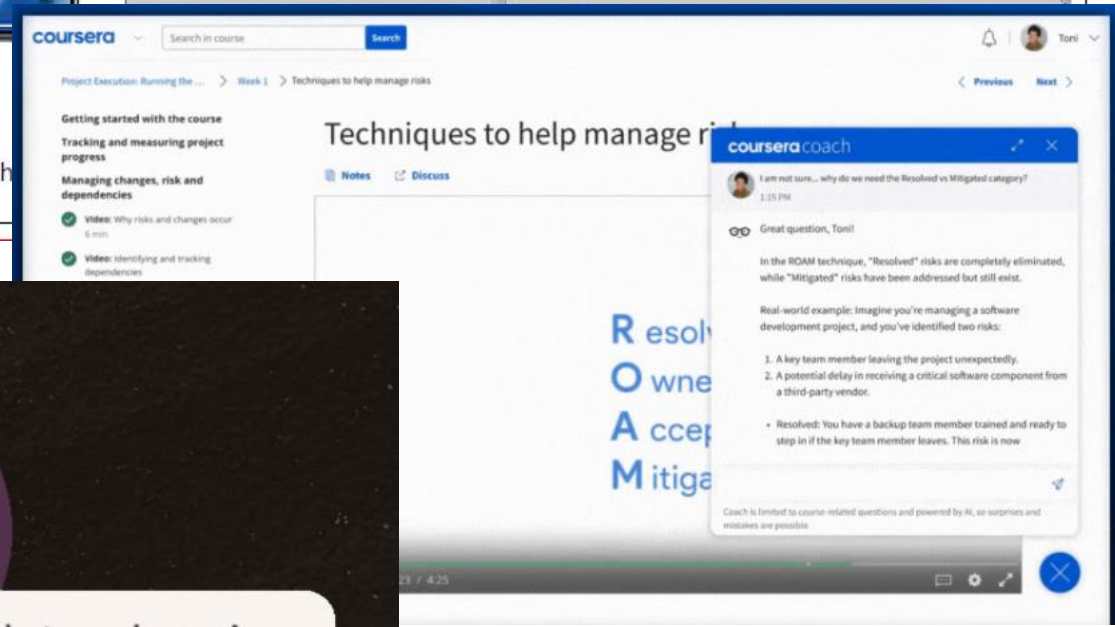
coursera

Search in course

Search

Toni

Project Execution: Running the ... > Week 1 > Techniques to help manage risks

< Previous Next >

Getting started with the course

Tracking and measuring project progress

Managing changes, risk and dependencies

Video: Why risks and changes occur 6 min

Video: Identifying and tracking dependencies

Techniques to help manage ri

Notes Discuss

R esol
O wne
A ccep
M itiga

23 / 4:25

coursera coach

I am not sure... why do we need the Resolved vs Mitigated category?
1:15 PM

Great question, Toni!

In the ROAM technique, "Resolved" risks are completely eliminated, while "Mitigated" risks have been addressed but still exist.

Real-world example: Imagine you're managing a software development project, and you've identified two risks:

1. A key team member leaving the project unexpectedly.
2. A potential delay in receiving a critical software component from a third-party vendor.

• Resolved: You have a backup team member trained and ready to step in if the key team member leaves. This risk is now

Coach is limited to course-related questions and powered by AI, so surprises and mistakes are possible